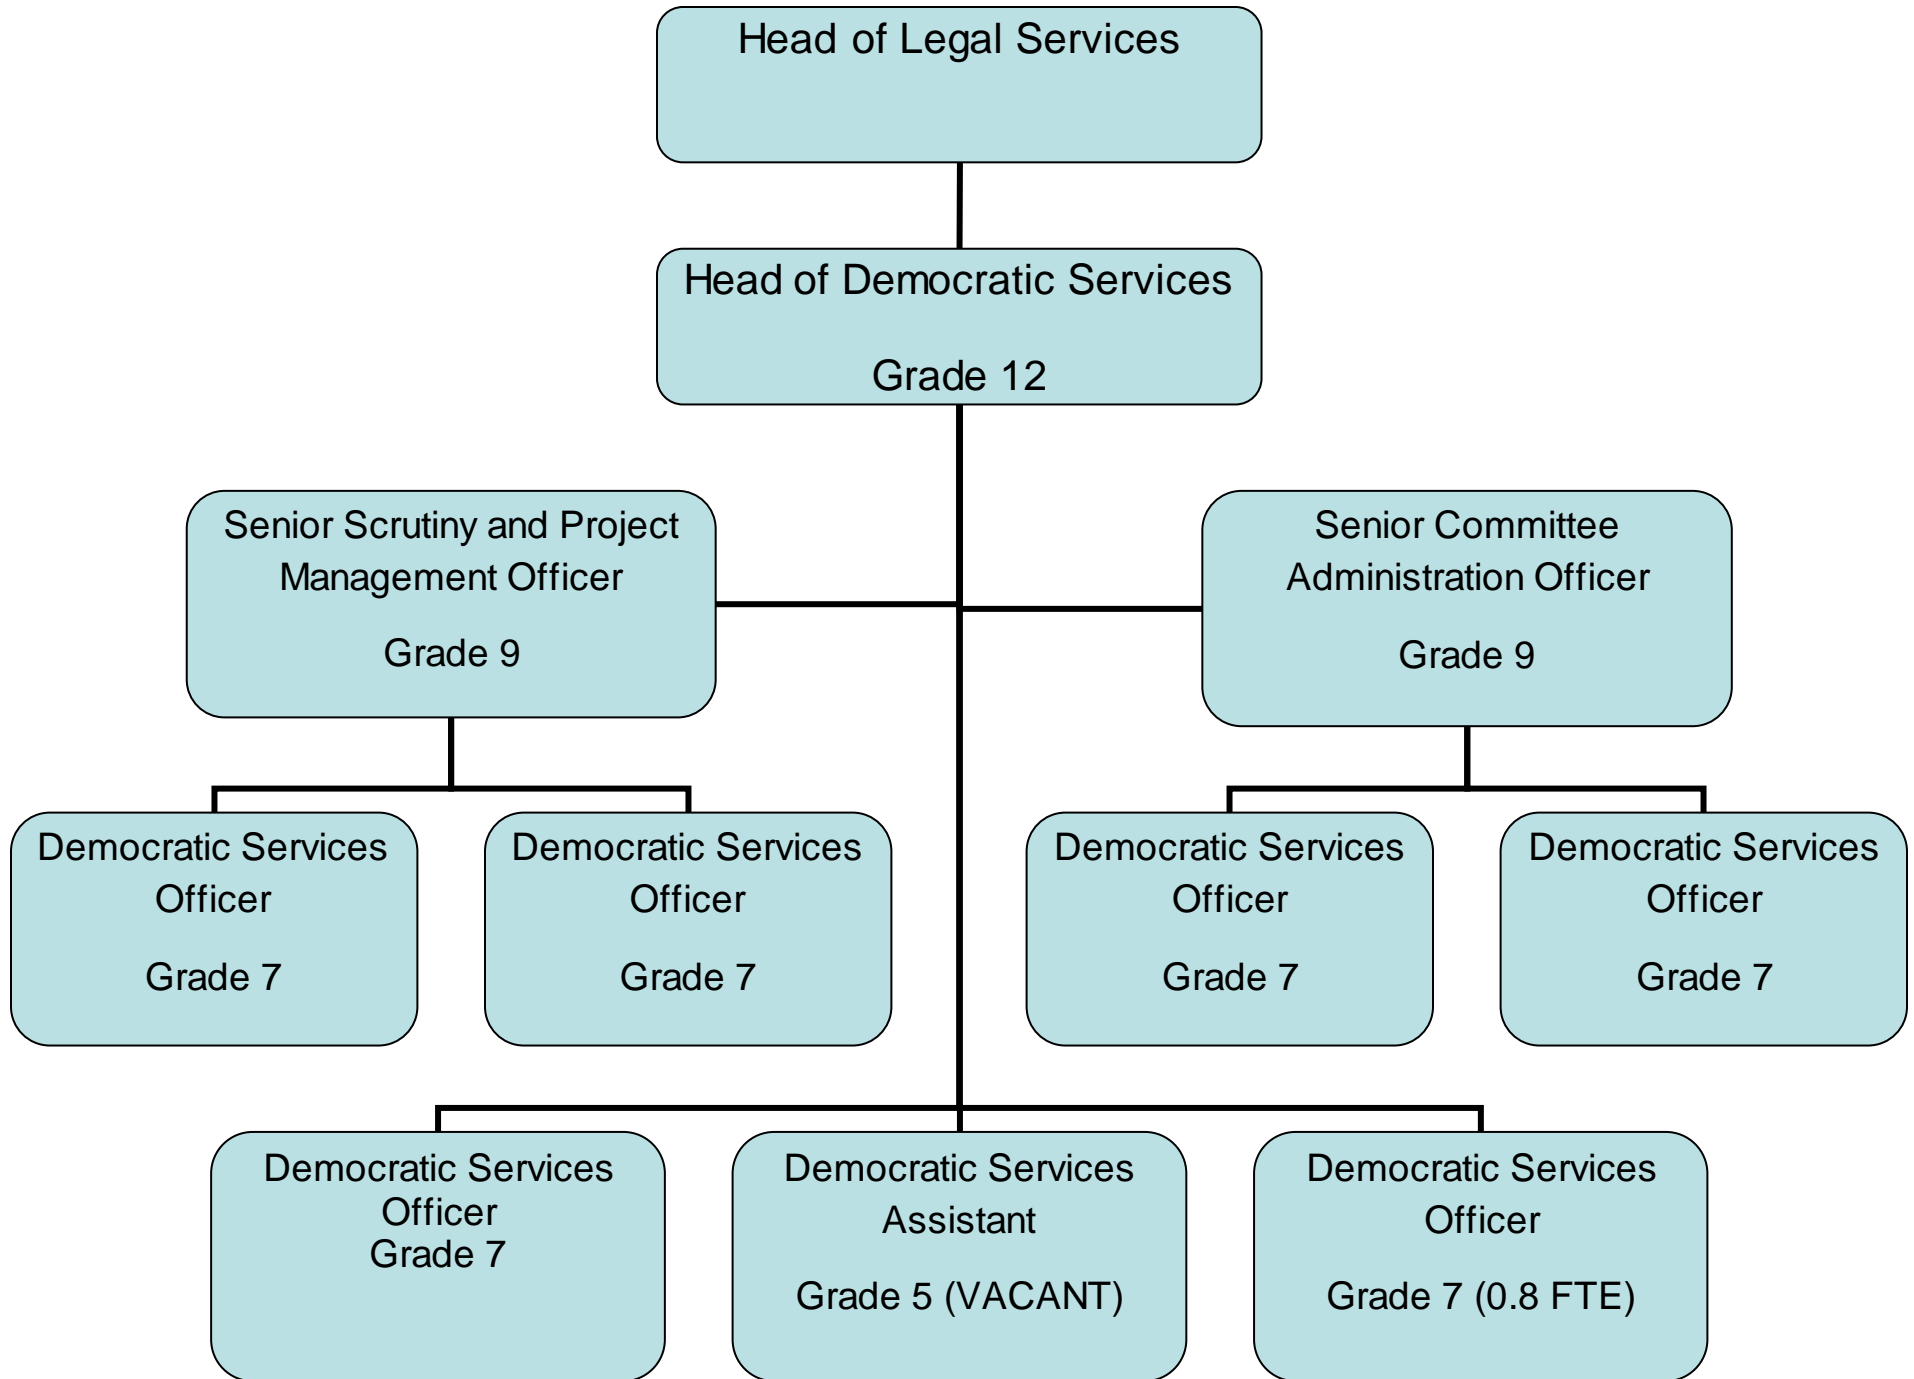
Head of Legal Services

Head of Democratic Services

Grade 12

Senior Scrutiny and Project Management Officer

Grade 9

Senior Committee Administration Officer

Grade 9

Democratic Services Officer

Grade 7

Democratic Services Officer

Grade 7

Democratic Services Officer

Grade 7

Democratic Services Officer

Grade 7

Democratic Services Officer
Grade 7

Democratic Services Assistant

Grade 5 (VACANT)

Democratic Services Officer

Grade 7 (0.8 FTE)